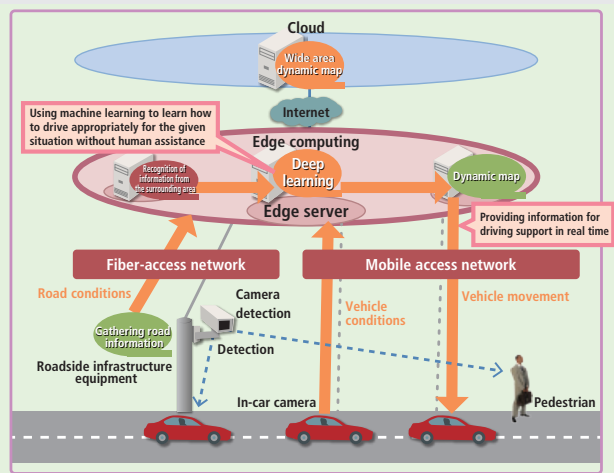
Cloud

Wide area dynamic map

Internet

Using machine learning to learn how to drive appropriately for the given situation without human assistance

Edge computing

Recognition of information from the surrounding area

Deep learning

Dynamic map

Edge server

Providing information for driving support in real time

Fiber-access network

Mobile access network

Road conditions

Camera detection

Vehicle conditions

Vehicle movement

Gathering road information

Detection

Roadside infrastructure equipment

In-car camera

Pedestrian